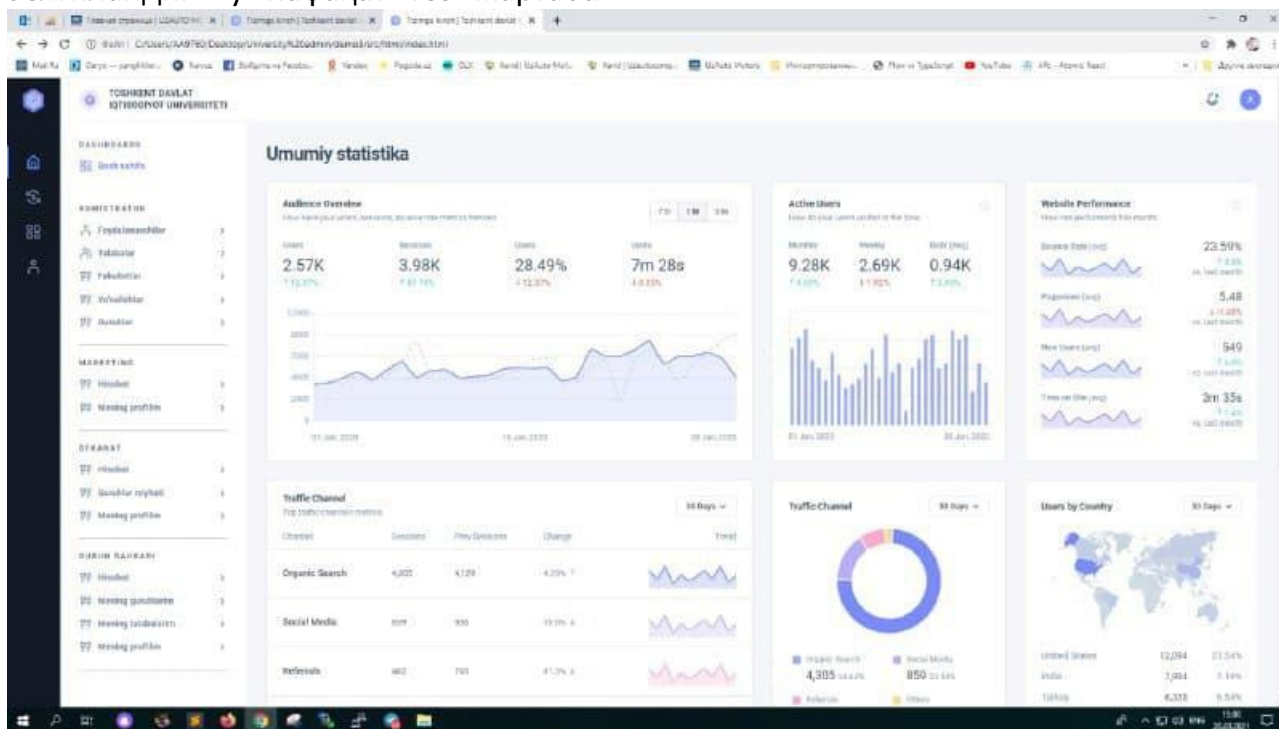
TOSHKENT DAVLAT IQTISODIYOT UNIVERSITETI

Umumiy statistika

Audience Overview

7d 1M 3M

2.57K

3.98K

28.49%

7m 28s

Active Users

9.28K

2.69K

0.94K

Website Performance

23.59%

5.48

549

3m 35s

Traffic Channel

Organic Search

4,305

Social Media

Referrals

Traffic Channel

4,305

850

Users by Country

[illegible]